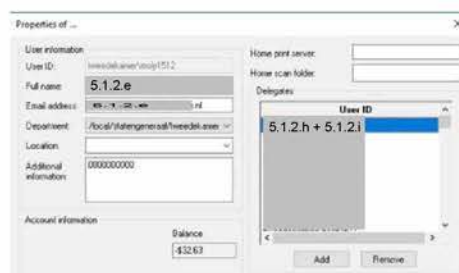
Properties of ...

User information

User ID: tweedekamer\nsvp1512

Full name: 5.1.2.e

Email address: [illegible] .nl

Department: /local/statengeneraal/tweedekamer

Location:

Additional information: 0000000000

Account information

Balance

-$32.63

Home print server:

Home scan folder:

Delegates

User ID

5.1.2.h + 5.1.2.i

Add

Remove